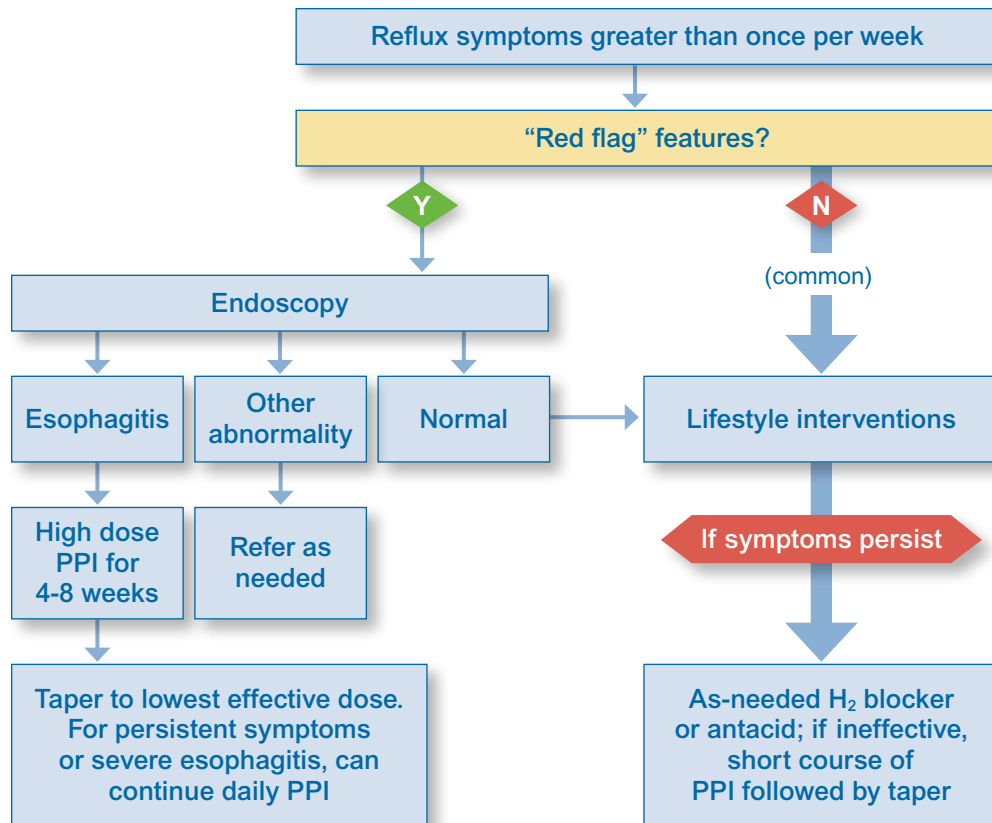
Reflux symptoms greater than once per week

“Red flag” features?

Y

N

(common)

Endoscopy

Esophagitis

Other abnormality

Normal

Lifestyle interventions

High dose PPI for 4-8 weeks

Refer as needed

If symptoms persist

Taper to lowest effective dose. For persistent symptoms or severe esophagitis, can continue daily PPI

As-needed $H_2$ blocker or antacid; if ineffective, short course of PPI followed by taper